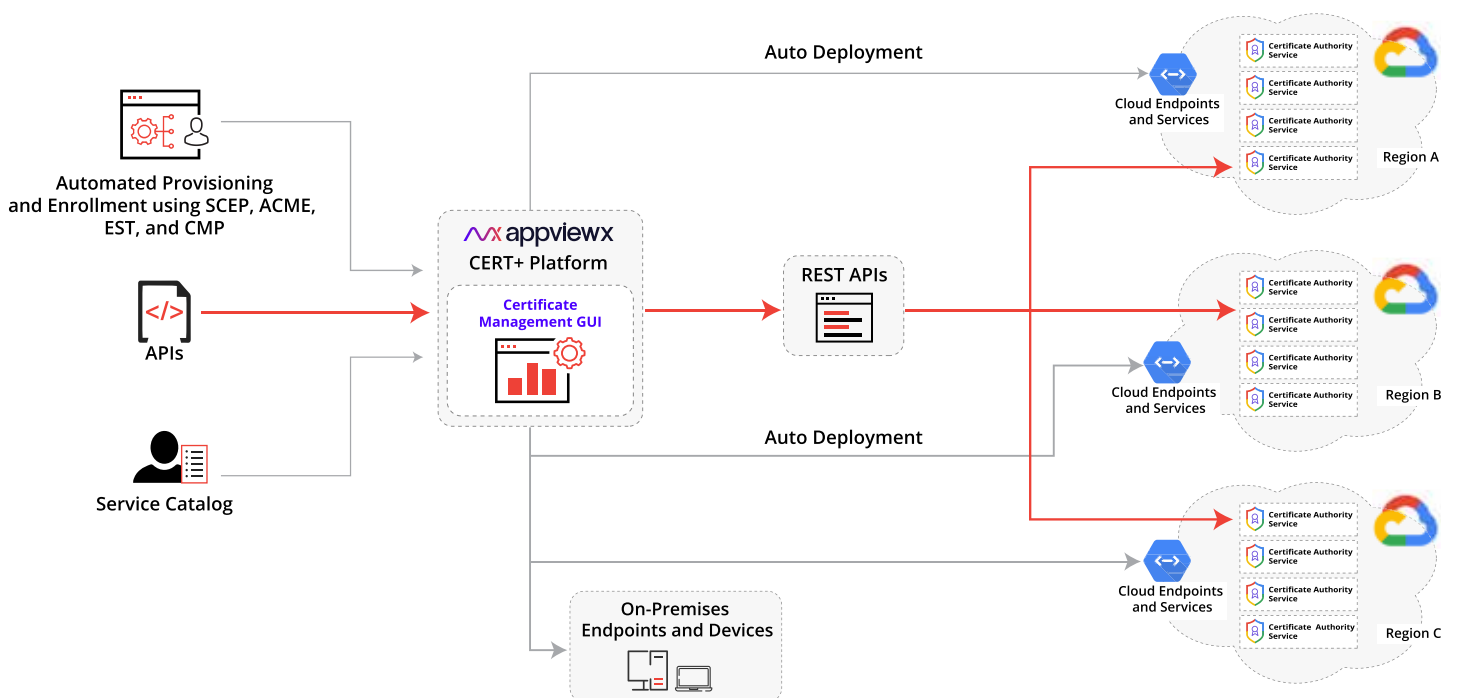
Automated Provisioning and Enrollment using SCEP, ACME, EST, and CMP

</>

APIs

Service Catalog

appviewx
CERT+ Platform

Certificate Management GUI

Auto Deployment

REST APIs

Auto Deployment

On-Premises Endpoints and Devices

Cloud Endpoints and Services

Certificate Authority Service
Certificate Authority Service
Certificate Authority Service
Certificate Authority Service

Region A

Cloud Endpoints and Services

Certificate Authority Service
Certificate Authority Service
Certificate Authority Service
Certificate Authority Service

Region B

Cloud Endpoints and Services

Certificate Authority Service
Certificate Authority Service
Certificate Authority Service
Certificate Authority Service

Region C